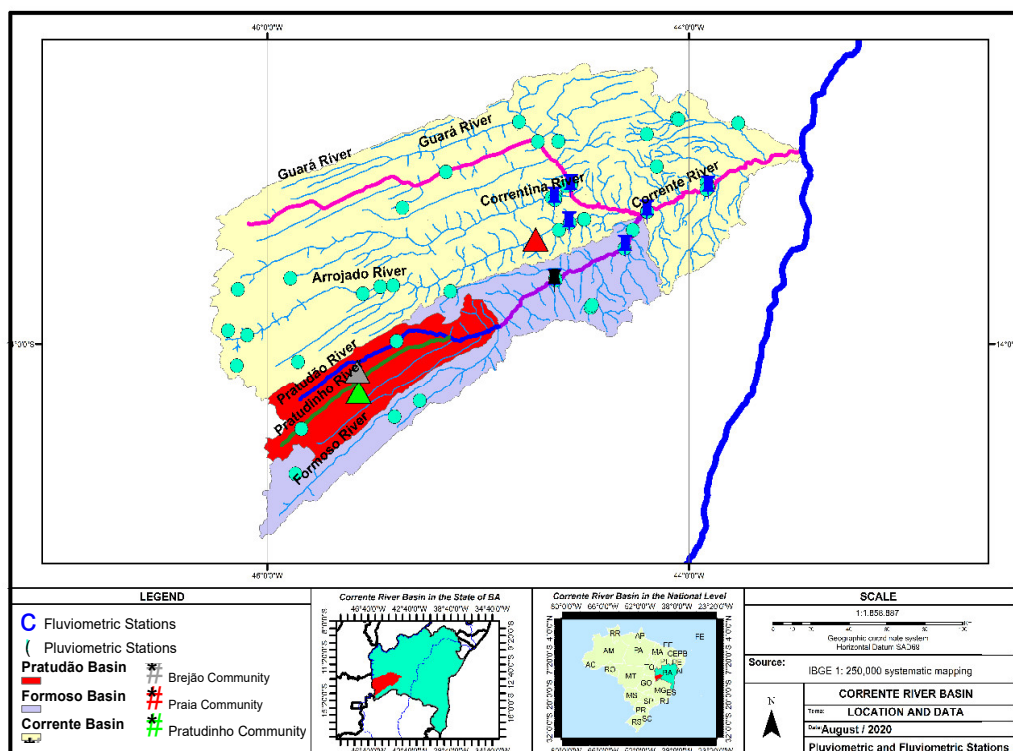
46°0'0"W
44°0'0"W
Guará River
Guará River
Correntina River
Corrente River
Arrojado River
Pratudão River
Pratudinho River
Formoso River
14°0'0"S
14°0'0"
46°0'0"W
44°0'0"W

LEGEND
C Fluviometric Stations
( Pluviometric Stations
Pratudão Basin
Formoso Basin
Corrente Basin
# Brejão Community
# Praia Community
# Pratudinho Community

Corrente River Basin in the State of BA
46°40'0"W 42°40'0"W 38°40'0"W 34°40'0"W
8°0'0"S
12°0'0"S
16°0'0"S
8°0'0"S
12°0'0"S
16°0'0"S
46°40'0"W 42°40'0"W 38°40'0"W 34°40'0"W

Corrente River Basin in the National Level
80°0'0"W 66°0'0"W 52°0'0"W 38°0'0"W 23°20'0"W
4°0'0"N
7°20'0"S
20°20'0"S
32°0'0"S
4°0'0"N
7°20'0"S
20°20'0"S
32°0'0"S
RR AP AM PA MA CE RN PB PE AL SE AC RO TO PI MT BA GO DF MG ES MS SP RJ PR SC RS FE
80°0'0"W 66°0'0"W 52°0'0"W 38°0'0"W 23°20'0"W

SCALE
1:1.856.887
Geographic coordinate system
Horizontal Datum SAD69
Source:
IBGE 1: 250,000 systematic mapping
N
CORRENTE RIVER BASIN
Theme: LOCATION AND DATA
Date: August / 2020
Pluviometric and Fluviometric Stations